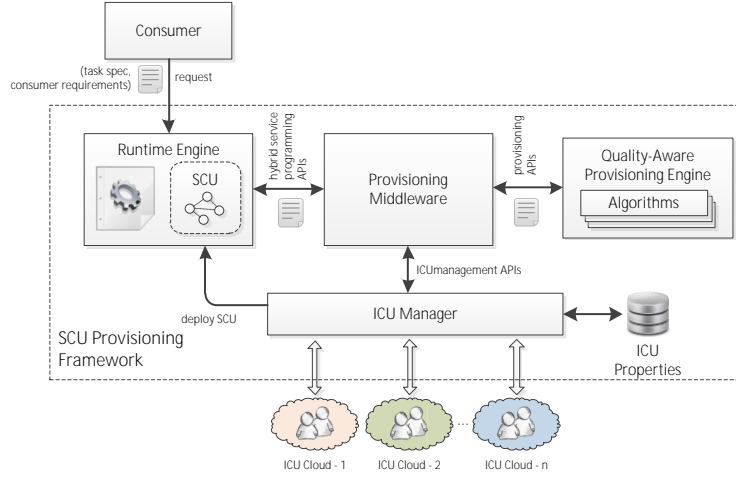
Consumer

(task spec, consumer requirements)

request

Runtime Engine

SCU

hybrid service programming APIs

Provisioning Middleware

provisioning APIs

Quality-Aware Provisioning Engine

Algorithms

ICUmanagement APIs

deploy SCU

ICU Manager

SCU Provisioning Framework

ICU Properties

...

ICU Cloud - 1

ICU Cloud - 2

ICU Cloud - n